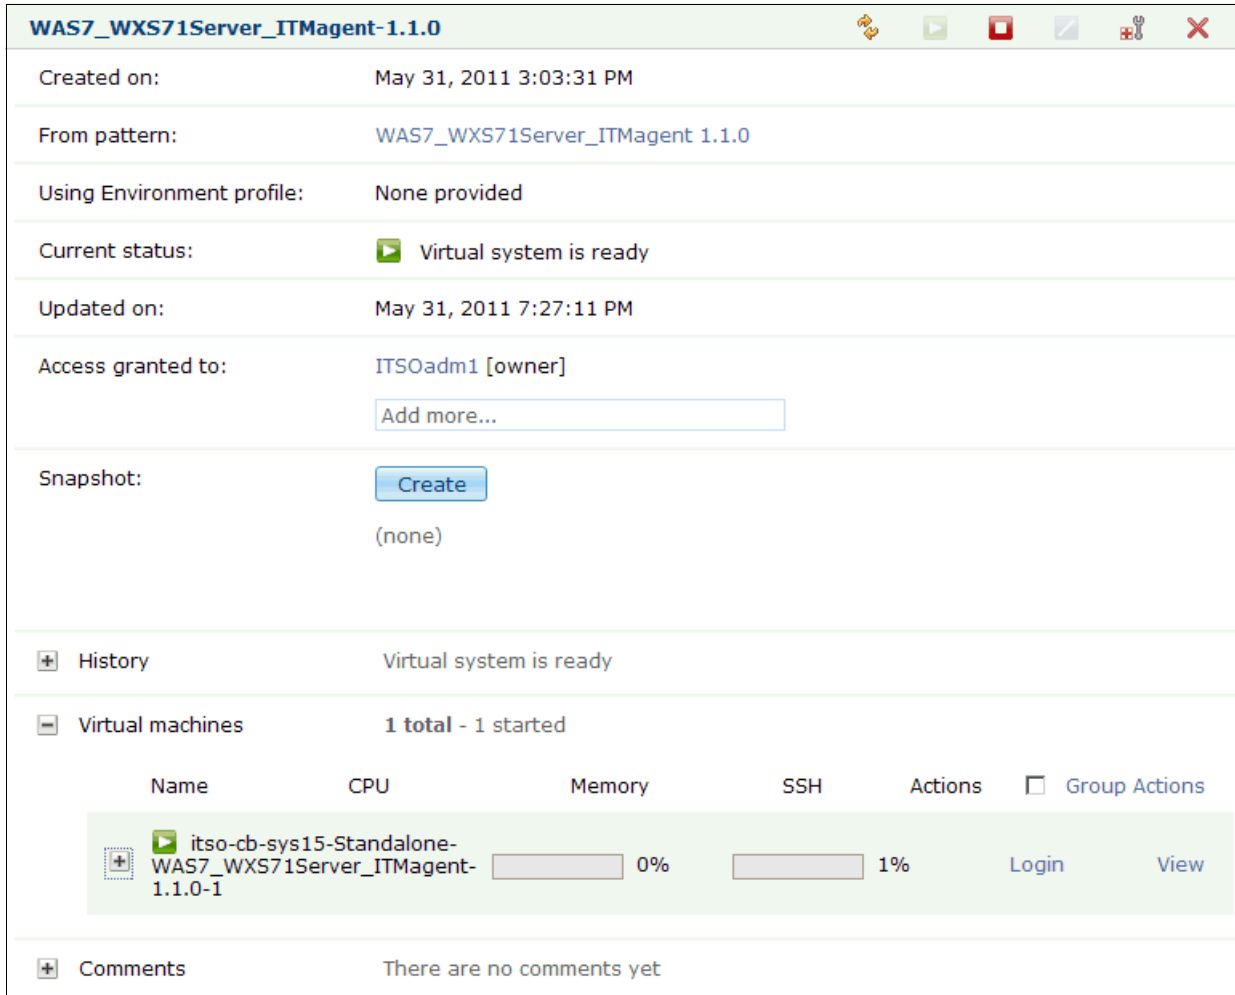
WAS7_WXS71Server_ITMagent-1.1.0

Created on: May 31, 2011 3:03:31 PM

From pattern: WAS7_WXS71Server_ITMagent 1.1.0

Using Environment profile: None provided

Current status: Virtual system is ready

Updated on: May 31, 2011 7:27:11 PM

Access granted to: ITSOadm1 [owner]

Add more...

Snapshot: Create

(none)

History Virtual system is ready

Virtual machines 1 total - 1 started

| Name | CPU | | Memory | | SSH | Actions | Group Actions |
|---|---|---|---|---|---|---|---|
| itso-cb-sys15-Standalone-WAS7_WXS71Server_ITMagent-1.1.0-1 | | 0% | | 1% | | Login | View |

Comments There are no comments yet